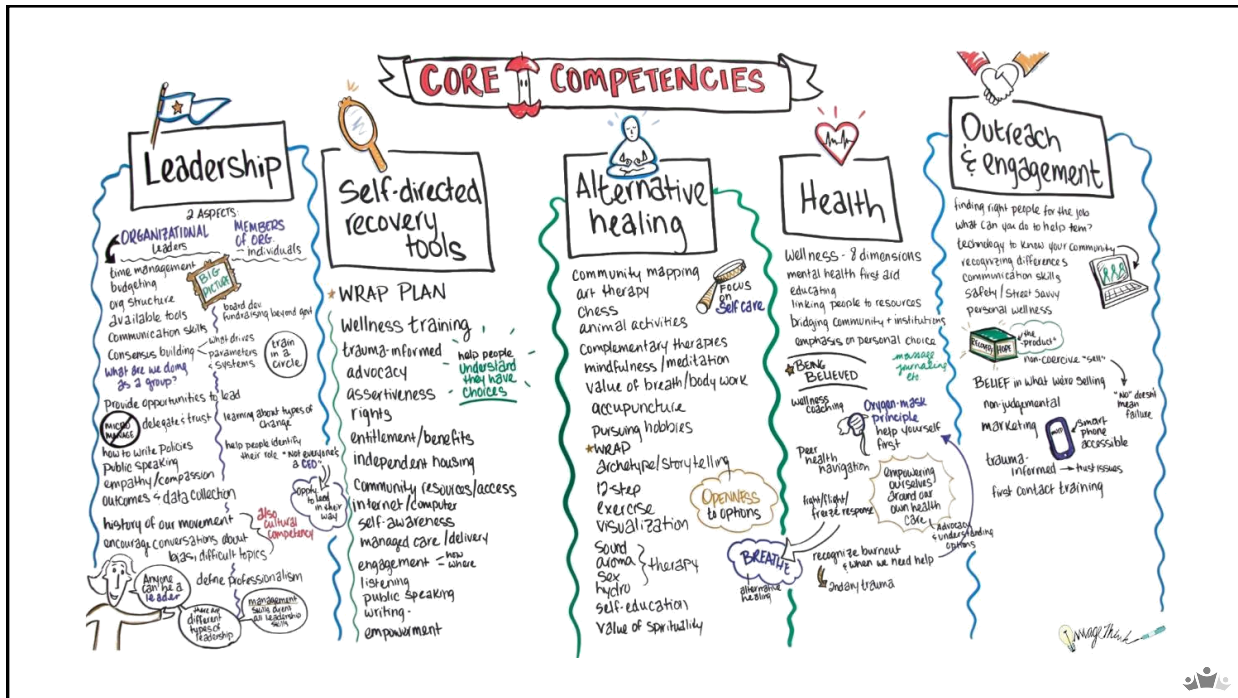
CORE COMPETENCIES

Leadership

2 ASPECTS:
ORGANIZATIONAL leaders
MEMBERS OF ORG. individuals

time management
budgeting
org structure
available tools
communication skills
consensus building
what are we doing as a group?

BIG PICTURE
board dev
fundraising beyond grant
what drives parameters systems
train in a circle

Provide opportunities to lead
MICRO MANAGE
delegate + trust
learning about types of change
help people identify their role
how to write Policies
public speaking
empathy/compassion
outcomes & data collection
"not everyone's a CEO"
apply to lead in their way
history of our movement
also cultural competency
encourage conversations about bias, difficult topics
define professionalism
Anyone can be a leader
there are different types of leadership
management skills aren't all leadership skills

Self-directed recovery tools

WRAP PLAN
Wellness training
trauma-informed
advocacy
assertiveness
rights
help people understand they have choices
entitlement/benefits
independent housing
Community resources/access
internet/computer
self-awareness
managed care/delivery
engagement - how where
listening
public speaking
writing
empowerment

Alternative healing

Community mapping
art therapy
chess
animal activities
FOCUS on self care
complementary therapies
mindfulness/meditation
value of breath/body work
accupuncture
pursuing hobbies
WRAP
archetype/storytelling
12-step
exercise
visualization
OPENNESS to options
Sound
aroma
sex
hydro
therapy
self-education
value of spirituality

Health

Wellness - 8 dimensions
mental health first aid
educating
linking people to resources
bridging community + institutions
emphasis on personal choice
BEING BELIEVED
massage journaling etc
wellness coaching
Oxygen-mask principle
help yourself first
peer health navigation
EMPOWERING OURSELVES around our own health care
fight/flight/freeze response
advocacy & understanding options
BREATHE
alternative healing
recognize burnout & when we need help
2ndary trauma

Outreach & engagement

finding right people for the job
what can you do to help tem?
technology to know your community
recognizing differences
communication skills
safety/Street Savvy
personal wellness
RECOVERY HOPE
the "product"
non-coercive "sell"
BELIEF in what we're selling
"no" doesn't mean failure
non-judgemental
marketing
smart-phone accessible
trauma-informed → trust issues
first contact training

ImageThink